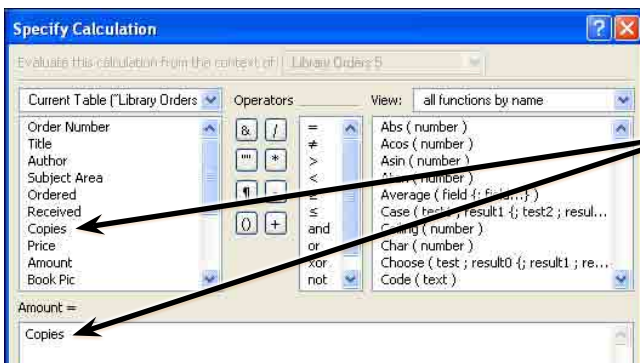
Specify Calculation

Evaluate this calculation from the context of: Library Orders 5

Current Table ("Library Orders

Order Number
Title
Author
Subject Area
Ordered
Received
Copies
Price
Amount
Book Pic

Operators

&
/
""
*
¶
-
()
+

=
≠
>
<
≥
≤
and
or
xor
not

View: all functions by name

Abs ( number )
Acos ( number )
Asin ( number )
Atan ( number )
Average ( field {; field...} )
Case ( test1 ; result1 {; test2 ; resul...
Ceiling ( number )
Char ( number )
Choose ( test ; result0 {; result1 ; re...
Code ( text )

Amount =

Copies